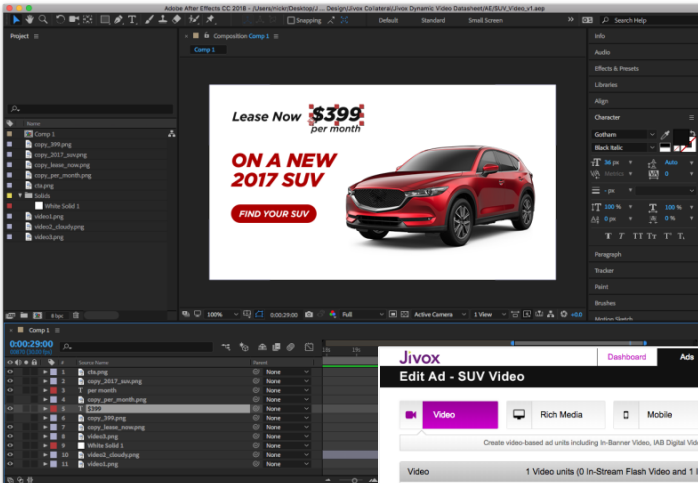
Adobe After Effects CC 2018 - /Users/nickr/Desktop/J ... Design/Jivox Collateral/Jivox Dynamic Video Datasheet/AE/SUV_Video_v1.aep

Snapping

Default

Standard

Small Screen

Search Help

Project

Composition Comp 1

Comp 1

Info

Audio

Effects & Presets

Libraries

Align

Character

Gotham

Black Italic

36 px

Auto

Metrics

0

- px

100 %

100 %

0 px

0 %

Paragraph

Tracker

Paint

Brushes

Motion Sketch

Name

Comp 1

copy_399.png

copy_2017_suv.png

copy_lease_now.png

copy_per_month.png

cta.png

Solids

White Solid 1

video1.png

video2_cloudy.png

video3.png

Lease Now $399 per month

ON A NEW 2017 SUV

FIND YOUR SUV

8 bpc

100%

0:00:29:00

Full

Active Camera

1 View

+0.0

Comp 1

0:00:29:00

00870 (30.00 fps)

#

Source Name

Parent

1 cta.png None

2 copy_2017_suv.png None

3 per month None

4 copy_per_month.png None

5 $399 None

6 copy_399.png None

7 copy_lease_now.png None

8 video3.png None

9 White Solid 1 None

10 video2_cloudy.png None

11 video1.png None

Jivox

Dashboard

Ads

Edit Ad - SUV Video

Video

Rich Media

Mobile

Create video-based ad units including In-Banner Video, IAB Digital Vid

Video

1 Video units (0 In-Stream Flash Video and 1